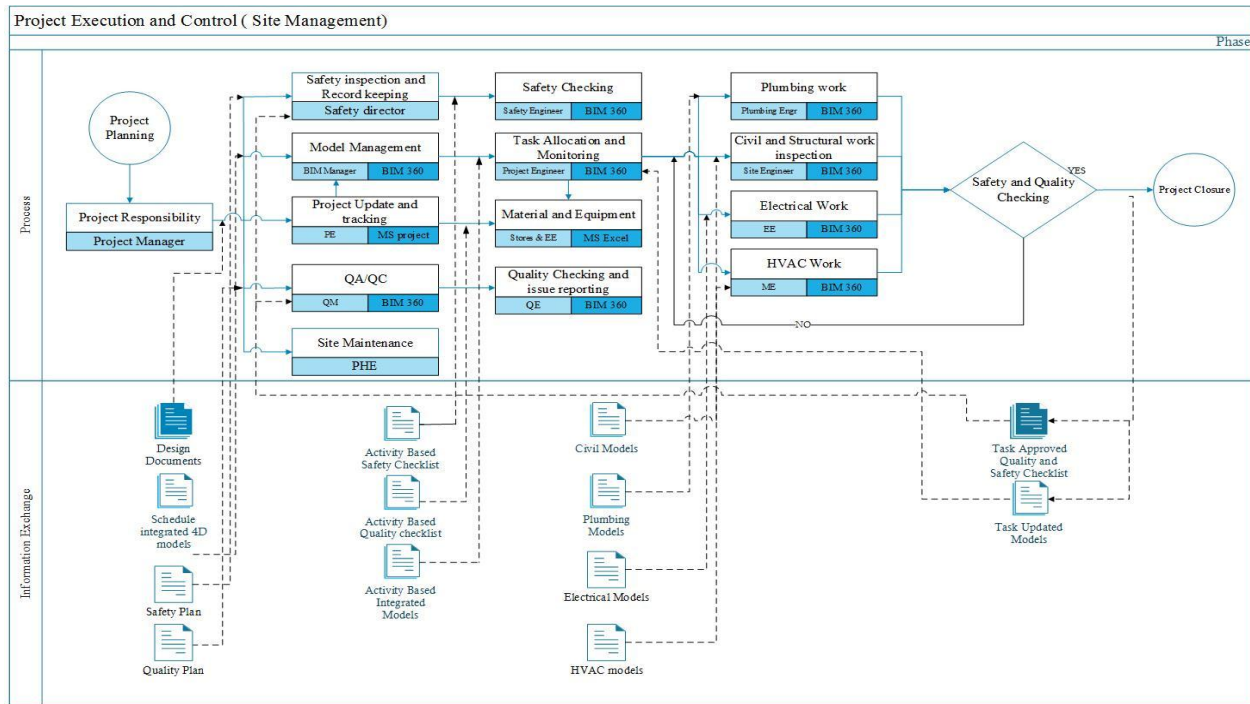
Project Execution and Control ( Site Management)

Phase

Process

Project Planning

Project Responsibility

Project Manager

Safety inspection and Record keeping

Safety director

Model Management

BIM Manager | BIM 360

Project Update and tracking

PE | MS project

QA/QC

QM | BIM 360

Site Maintenance

PHE

Safety Checking

Safety Engineer | BIM 360

Task Allocation and Monitoring

Project Engineer | BIM 360

Material and Equipment

Stores & EE | MS Excel

Quality Checking and issue reporting

QE | BIM 360

Plumbing work

Plumbing Engr | BIM 360

Civil and Structural work inspection

Site Engineer | BIM 360

Electrical Work

EE | BIM 360

HVAC Work

ME | BIM 360

Safety and Quality Checking

YES

NO

Project Closure

Information Exchange

Design Documents

Schedule integrated 4D models

Safety Plan

Quality Plan

Activity Based Safety Checklist

Activity Based Quality checklist

Activity Based Integrated Models

Civil Models

Plumbing Models

Electrical Models

HVAC models

Task Approved Quality and Safety Checklist

Task Updated Models